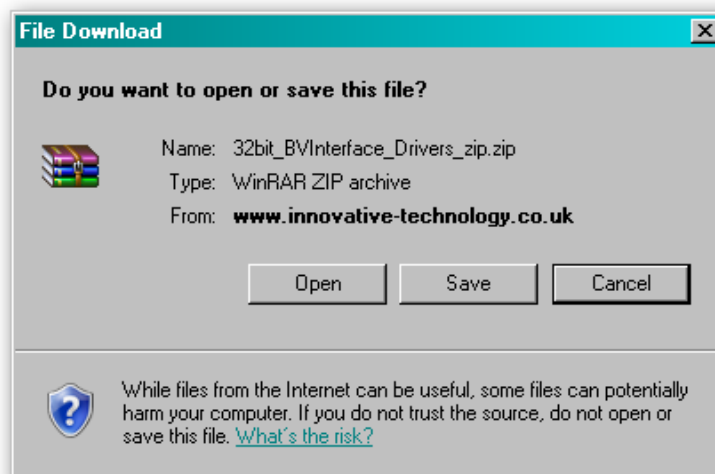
File Download

Do you want to open or save this file?

Name: 32bit_BVInterface_Drivers_zip.zip
Type: WinRAR ZIP archive
From: www.innovative-technology.co.uk

Open Save Cancel

While files from the Internet can be useful, some files can potentially harm your computer. If you do not trust the source, do not open or save this file. What's the risk?